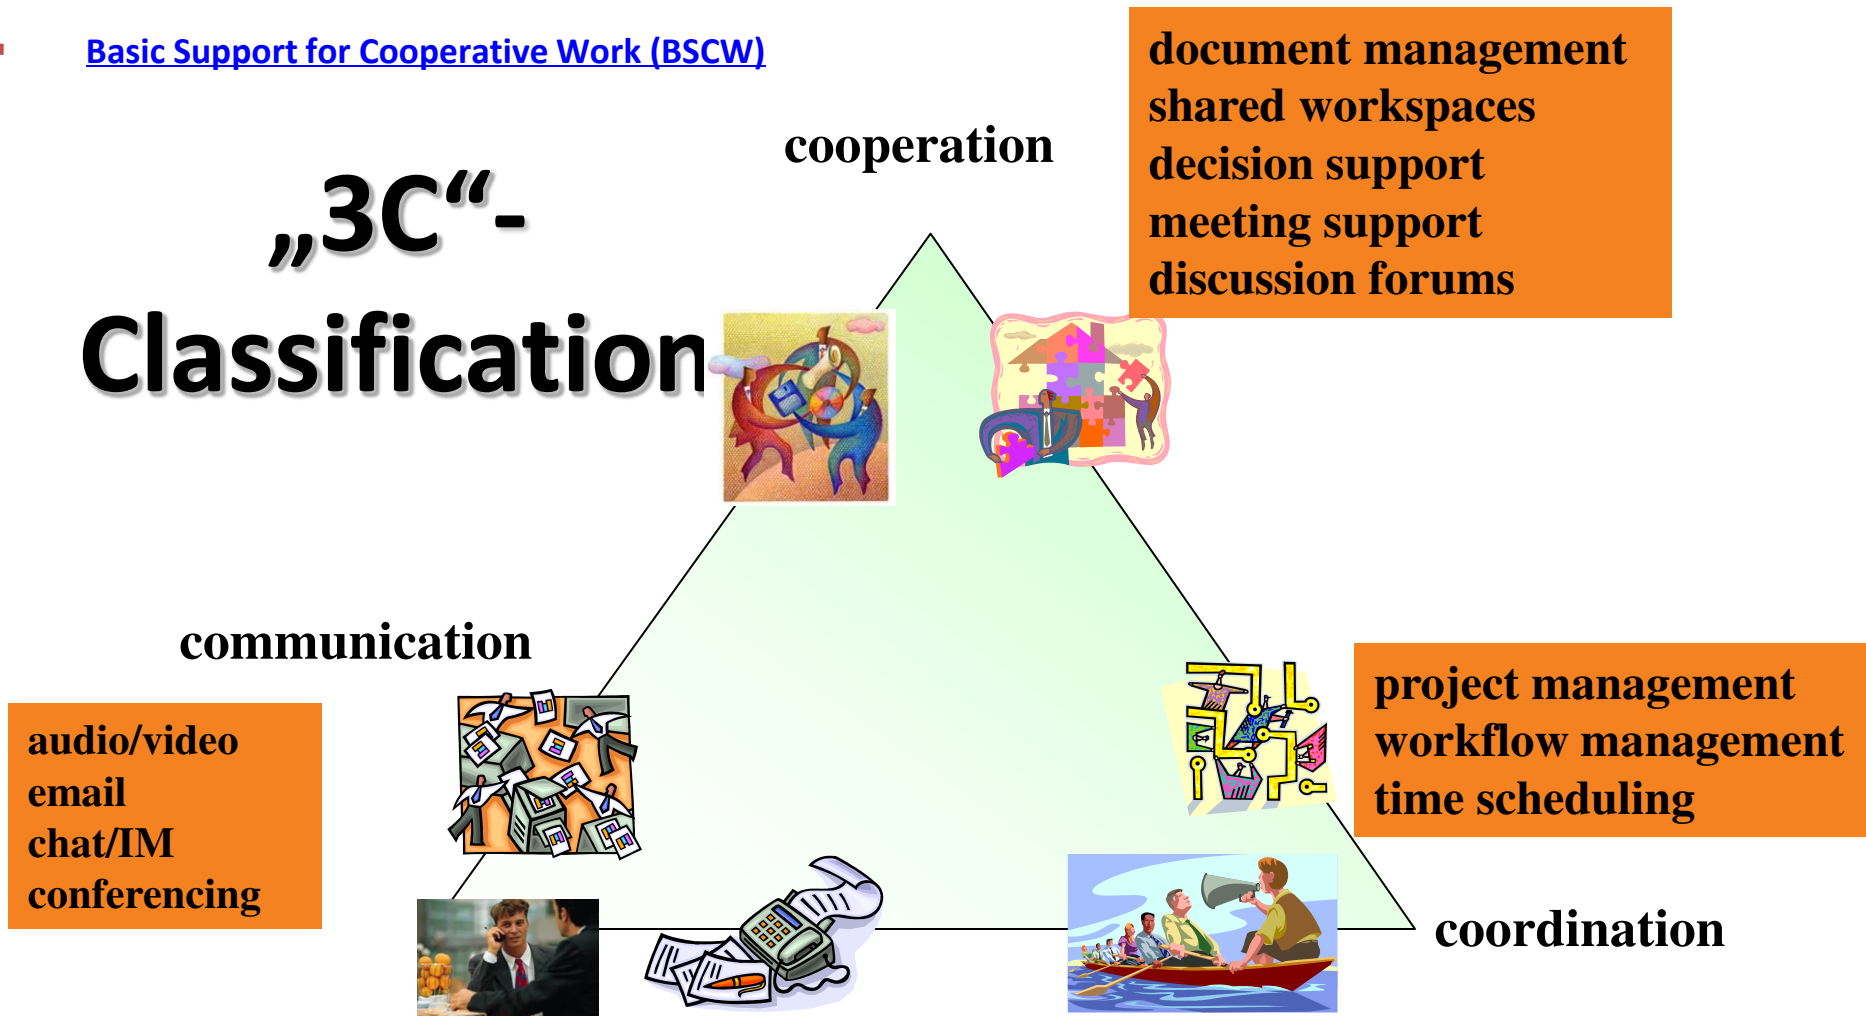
Basic Support for Cooperative Work (BSCW)

„3C“-Classification

cooperation

document management
shared workspaces
decision support
meeting support
discussion forums

communication

audio/video
email
chat/IM
conferencing

project management
workflow management
time scheduling

coordination